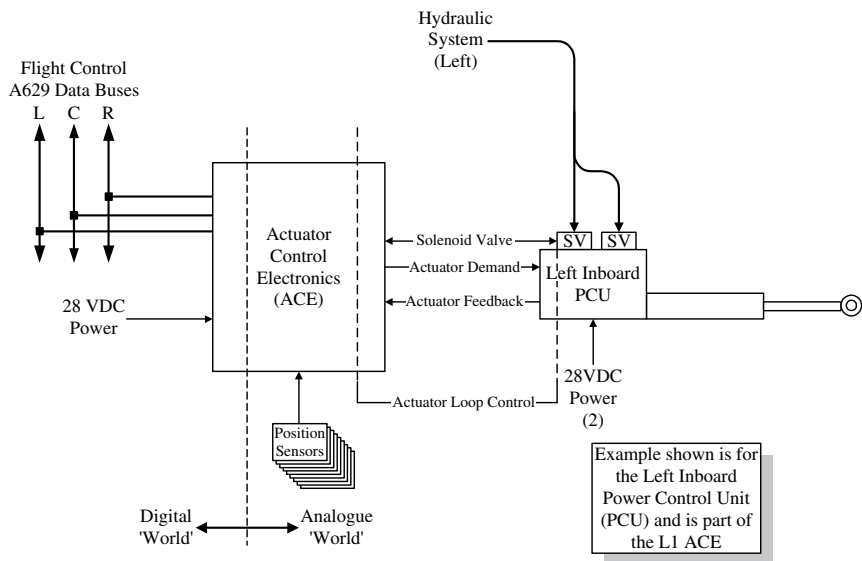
Hydraulic System (Left)

Flight Control A629 Data Buses

L C R

Actuator Control Electronics (ACE)

Solenoid Valve

Actuator Demand

Actuator Feedback

SV SV

Left Inboard PCU

28 VDC Power

28VDC Power (2)

Actuator Loop Control

Position Sensors

Digital 'World'

Analogue 'World'

Example shown is for the Left Inboard Power Control Unit (PCU) and is part of the L1 ACE